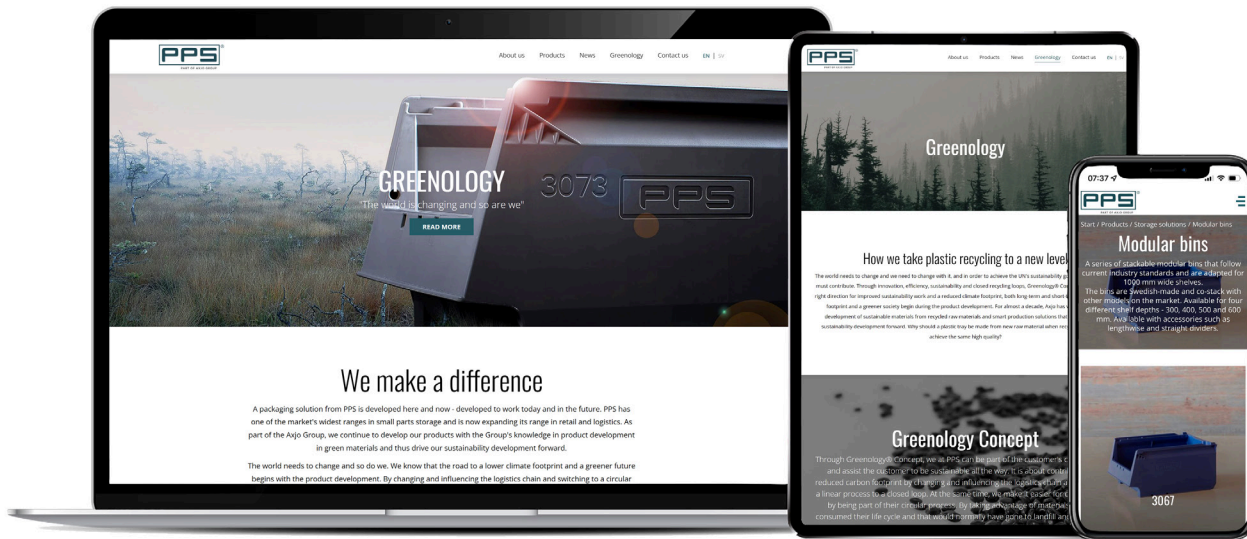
PPS
PART OF AXJO GROUP

About us Products News Greenology Contact us EN | SV

GREENOLOGY
"The world is changing and so are we"
READ MORE

3073
PPS

We make a difference

A packaging solution from PPS is developed here and now - developed to work today and in the future. PPS has one of the market's widest ranges in small parts storage and is now expanding its range in retail and logistics. As part of the Axjo Group, we continue to develop our products with the Group's knowledge in product development in green materials and thus drive our sustainability development forward.

The world needs to change and so do we. We know that the road to a lower climate footprint and a greener future begins with the product development. By changing and influencing the logistics chain and switching to a circular

PPS
PART OF AXJO GROUP

About us Products News Greenology Contact us EN | SV

Greenology

How we take plastic recycling to a new level

The world needs to change and we need to change with it, and in order to achieve the UN's sustainability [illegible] must contribute. Through innovation, efficiency, sustainability and closed recycling loops, Greenology® Co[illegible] right direction for improved sustainability work and a reduced climate footprint, both long-term and short-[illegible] footprint and a greener society begin during the product development. For almost a decade, Axjo has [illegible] development of sustainable materials from recycled raw materials and smart production solutions that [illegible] sustainability development forward. Why should a plastic tray be made from new raw material when rec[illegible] achieve the same high quality?

Greenology Concept

Through Greenology® Concept, we at PPS can be part of the customer's c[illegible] and assist the customer to be sustainable all the way. It is about contri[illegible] reduced carbon footprint by changing and influencing the logistics chain a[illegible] a linear process to a closed loop. At the same time, we make it easier for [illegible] by being part of their circular process. By taking advantage of materia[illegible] consumed their life cycle and that would normally have gone to landfill an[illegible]

07:37

PPS
PART OF AXJO GROUP

Start / Products / Storage solutions / Modular bins

Modular bins

A series of stackable modular bins that follow current industry standards and are adapted for 1000 mm wide shelves.
The bins are Swedish-made and co-stack with other models on the market. Available for four different shelf depths - 300, 400, 500 and 600 mm. Available with accessories such as lengthwise and straight dividers.

3067